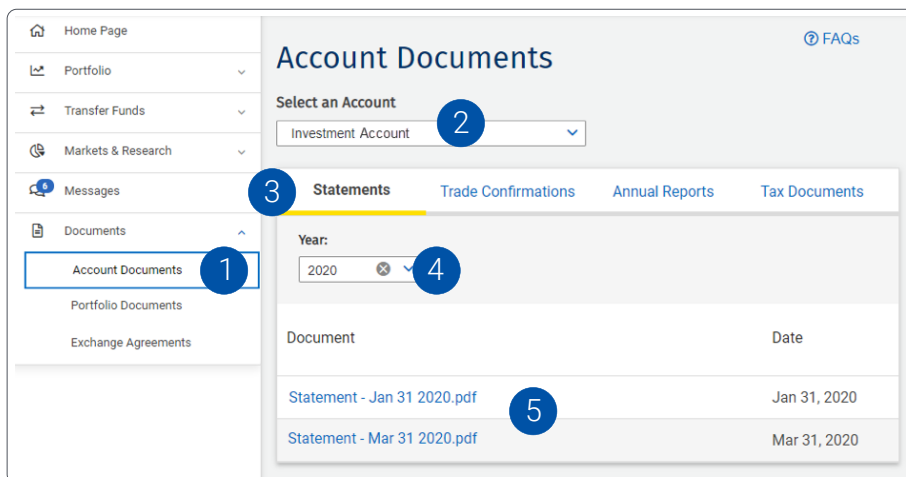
Home Page

Portfolio

Transfer Funds

Markets & Research

6 Messages

Documents

Account Documents 1

Portfolio Documents

Exchange Agreements

FAQs

Account Documents

Select an Account

Investment Account 2

3 Statements

Trade Confirmations

Annual Reports

Tax Documents

Year:

2020 4

| Document | Date |
|---|---|
| Statement - Jan 31 2020.pdf | Jan 31, 2020 |
| Statement - Mar 31 2020.pdf | Mar 31, 2020 |

5